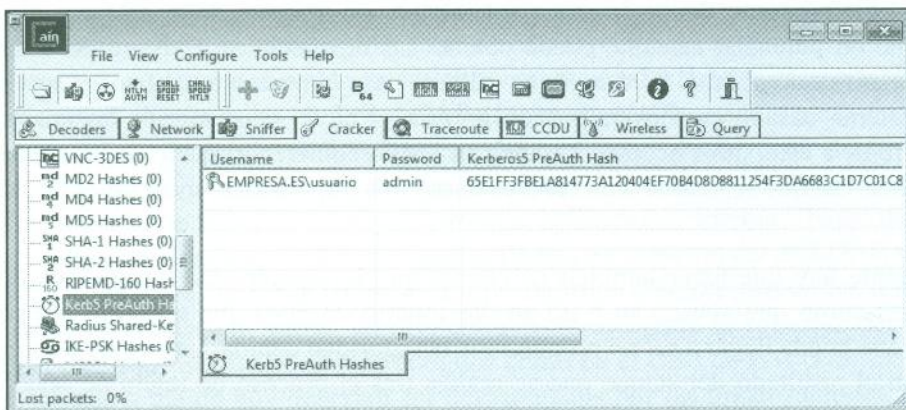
ain

File View Configure Tools Help

NTLM AUTH CHALL SPOOF RESET CHALL SPOOF NTLM

Decoders Network Sniffer Cracker Traceroute CCDU Wireless Query

VNC-3DES (0)
MD2 Hashes (0)
MD4 Hashes (0)
MD5 Hashes (0)
SHA-1 Hashes (0)
SHA-2 Hashes (0)
RIPEMD-160 Hash
Kerb5 PreAuth Ha
Radius Shared-Ke
IKE-PSK Hashes (

| Username | Password | Kerberos5 PreAuth Hash |
|---|---|---|
| EMPRESA.ES\usuario | admin | 65E1FF3FBE1A814773A120404EF70B4D8D8811254F3DA6683C1D7C01C8 |

Kerb5 PreAuth Hashes

Lost packets: 0%